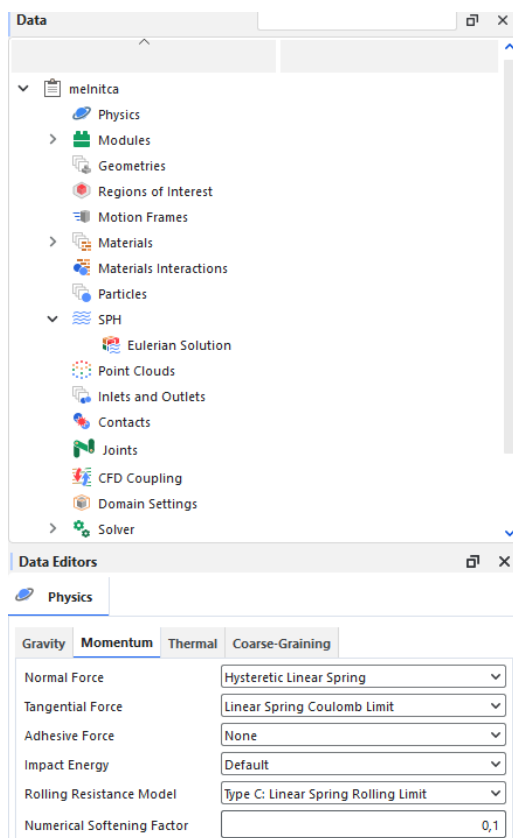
Data

melnitca
Physics
Modules
Geometries
Regions of Interest
Motion Frames
Materials
Materials Interactions
Particles
SPH
Eulerian Solution
Point Clouds
Inlets and Outlets
Contacts
Joints
CFD Coupling
Domain Settings
Solver

Data Editors

Physics

Gravity | Momentum | Thermal | Coarse-Graining

| | |
|---|---|
| Normal Force | Hysteretic Linear Spring |
| Tangential Force | Linear Spring Coulomb Limit |
| Adhesive Force | None |
| Impact Energy | Default |
| Rolling Resistance Model | Type C: Linear Spring Rolling Limit |
| Numerical Softening Factor | 0,1 |